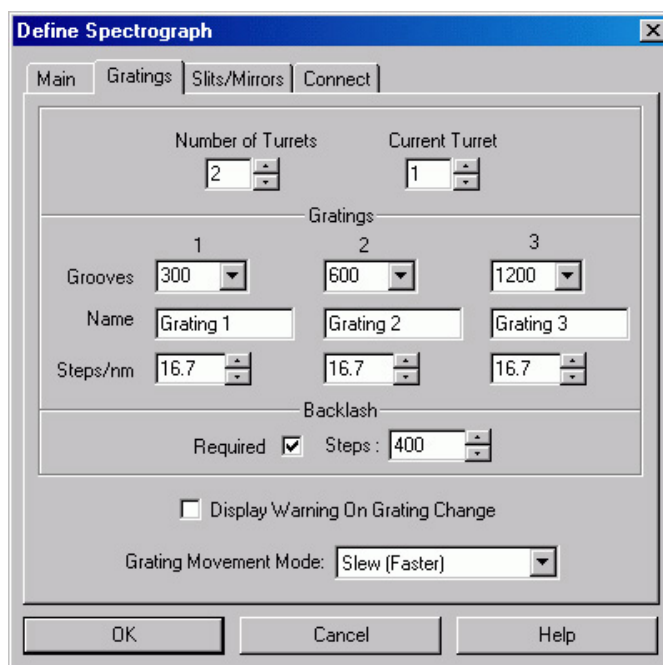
Define Spectrograph

Main | Gratings | Slits/Mirrors | Connect

Number of Turrets
2

Current Turret
1

Gratings

| | 1 | 2 | 3 |
|---|---|---|---|
| Grooves | 300 | 600 | 1200 |
| Name | Grating 1 | Grating 2 | Grating 3 |
| Steps/nm | 16.7 | 16.7 | 16.7 |

Backlash

Required ☑ Steps : 400

☐ Display Warning On Grating Change

Grating Movement Mode: Slew (Faster)

OK | Cancel | Help